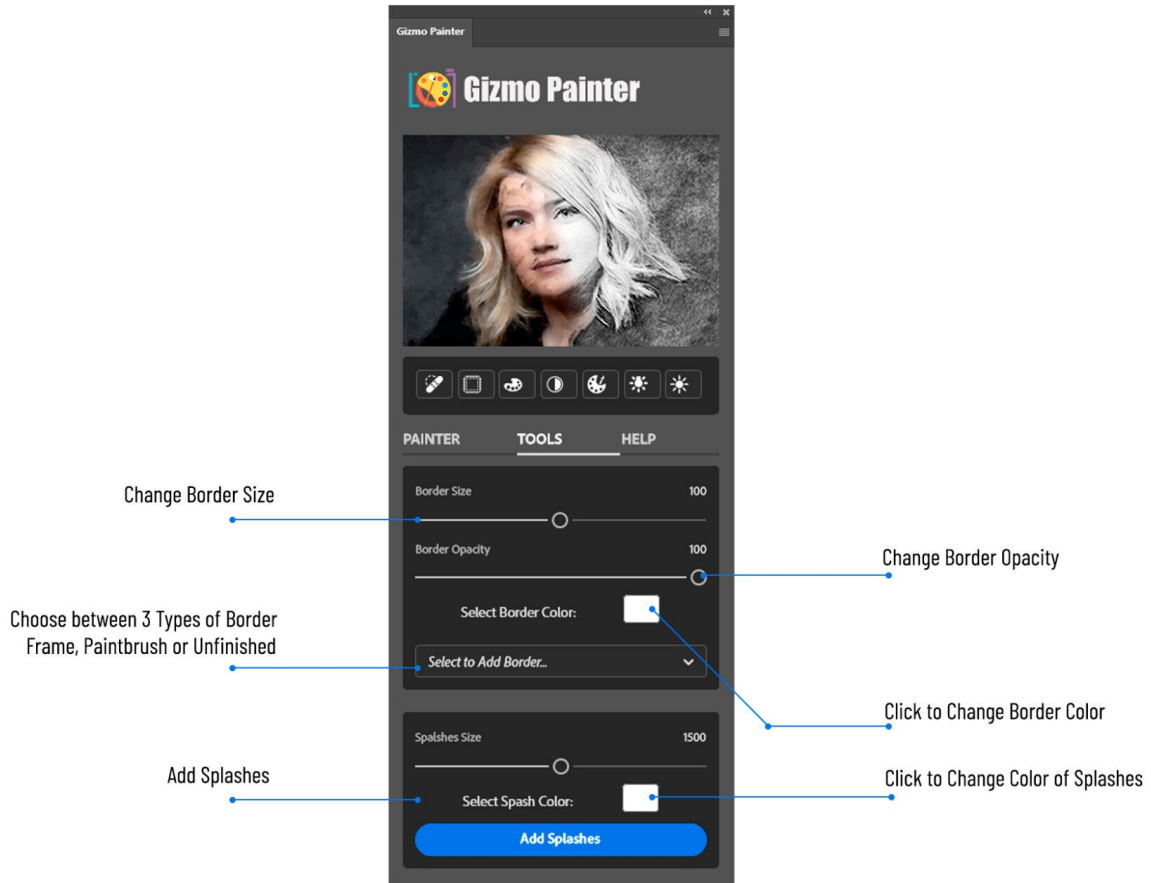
Gizmo Painter

Gizmo Painter

PAINTER TOOLS HELP

Change Border Size

Border Size 100

Border Opacity 100

Change Border Opacity

Choose between 3 Types of Border Frame, Paintbrush or Unfinished

Select Border Color:

Select to Add Border...

Click to Change Border Color

Spalshes Size 1500

Add Splashes

Select Spash Color:

Click to Change Color of Splashes

Add Splashes